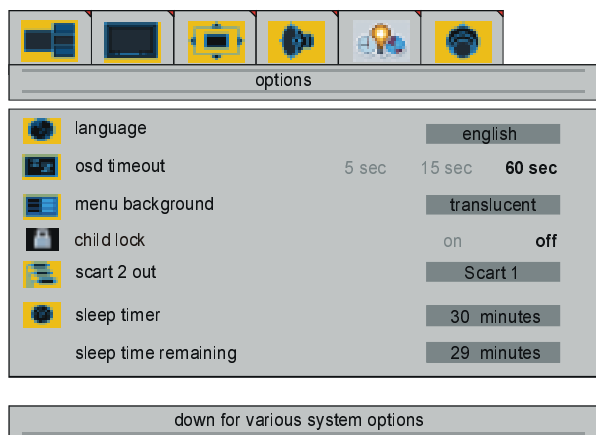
options

language english

osd timeout 5 sec 15 sec 60 sec

menu background translucent

child lock on off

scart 2 out Scart 1

sleep timer 30 minutes

sleep time remaining 29 minutes

down for various system options